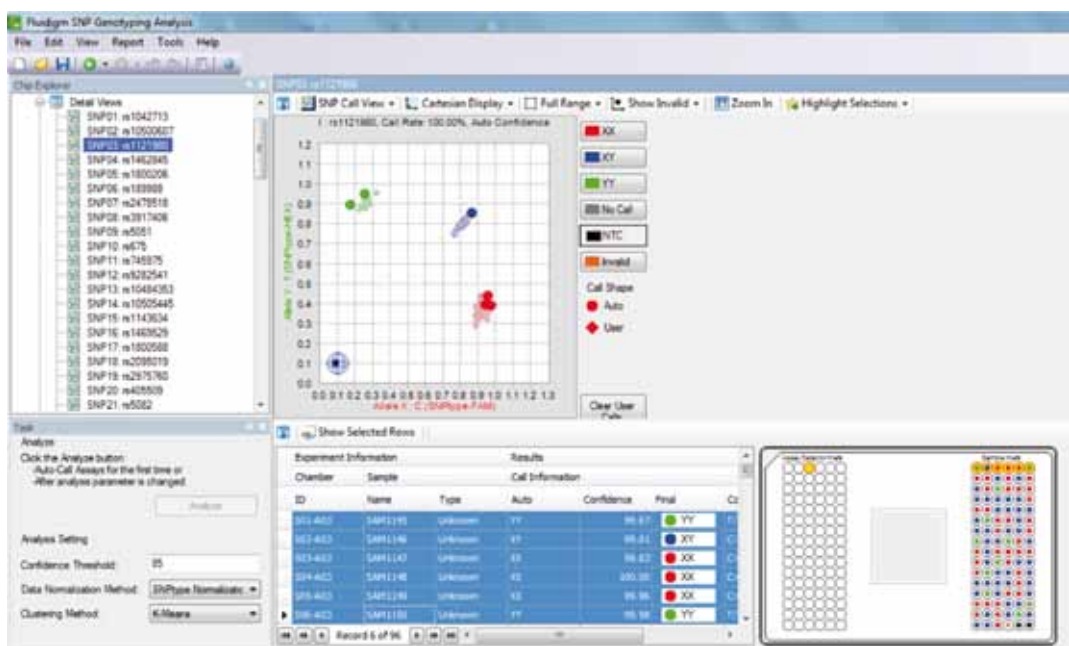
Fluidigm SNP Genotyping Analysis

File Edit View Report Tools Help

Chip Explorer

Detail Views
SNP01 rs1042713
SNP02 rs10500607
SNP03 rs1121980
SNP04 rs1462845
SNP05 rs1800206
SNP06 rs189988
SNP07 rs2478518
SNP08 rs3917406
SNP09 rs5051
SNP10 rs675
SNP11 rs745975
SNP12 rs8282541
SNP13 rs10484353
SNP14 rs10505445
SNP15 rs1143634
SNP16 rs1465829
SNP17 rs1800588
SNP18 rs2095019
SNP19 rs2975760
SNP20 rs405509
SNP21 rs5082

SNP03 rs1121980

SNP Call View • Cartesian Display • Full Range • Show Invalid • Zoom In Highlight Selections •

1 : rs1121980, Call Rate 100.00%, Auto Confidence

1.2
1.1
1.0
0.9
0.8
0.7
0.6
0.5
0.4
0.3
0.2
0.1
0.0

Allele Y : T (SNPtype-HEX)

0.0 0.1 0.2 0.3 0.4 0.5 0.6 0.7 0.8 0.9 1.0 1.1 1.2 1.3
Allele X : C (SNPtype-FAM)

XX
XY
YY
No Call
NTC
Invalid

Call Shape
Auto
User

Clear User Calls

Task
Analyze
Click the Analyze button:
-Auto-Call Assays for the first time or
-After analysis parameter is changed.

Analyze

Analysis Setting

Confidence Threshold: 85

Data Normalization Method: SNPtype Normalizatic

Clustering Method: K-Means

Show Selected Rows

| Experiment Information | | | Results | | | |
|---|---|---|---|---|---|---|
| Chamber | Sample | | Call Information | | | |
| ID | Name | Type | Auto | Confidence | Final | Co |
| S01-A03 | SAM1145 | Unknown | YY | 99.67 | YY | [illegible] |
| S02-A03 | SAM1146 | Unknown | XY | 99.81 | XY | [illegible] |
| S03-A03 | SAM1147 | Unknown | XX | 99.63 | XX | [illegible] |
| S04-A03 | SAM1148 | Unknown | XX | 100.00 | XX | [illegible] |
| S05-A03 | SAM1149 | Unknown | XX | 99.96 | XX | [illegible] |
| S06-A03 | SAM1150 | Unknown | YY | 99.58 | YY | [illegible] |

Record 6 of 96

Assay Detector Inlets
Sample Inlets